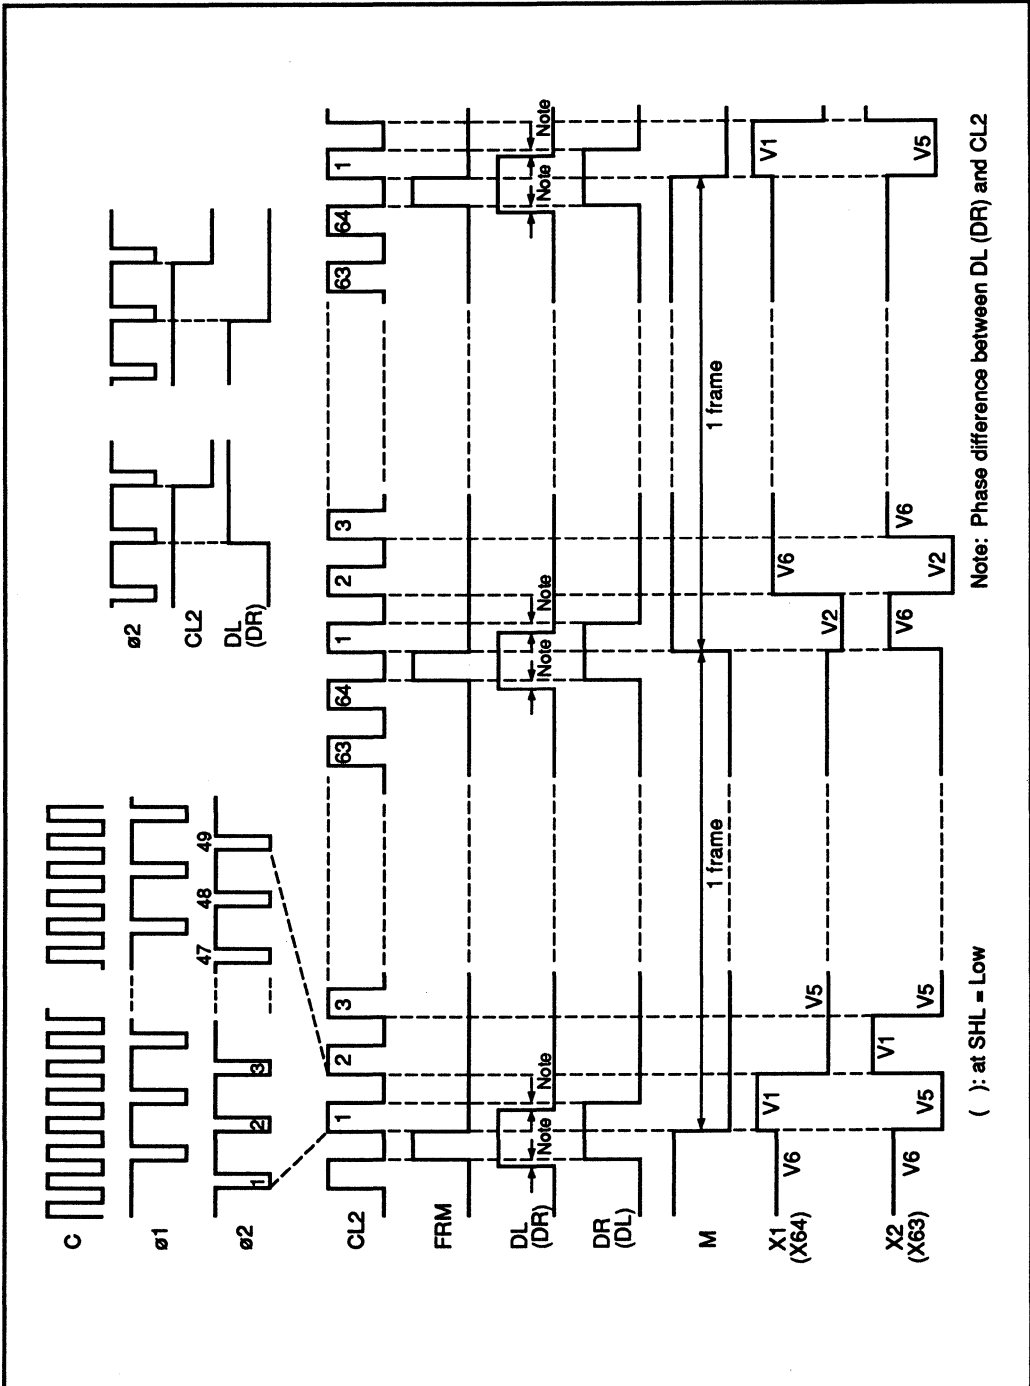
C

ø1

ø2

CL2

FRM

DL
(DR)

DR
(DL)

M

X1
(X64)

X2
(X63)

1 2 3 47 48 49

1 2 3 63 64 1 2 3 63 64 1

Note Note Note Note Note Note

1 frame

1 frame

V6 V1 V5 V2 V6 V1 V5

V6 V5 V1 V5 V6 V2 V6 V5

ø2

CL2

DL
(DR)

( ): at SHL = Low

Note: Phase difference between DL (DR) and CL2